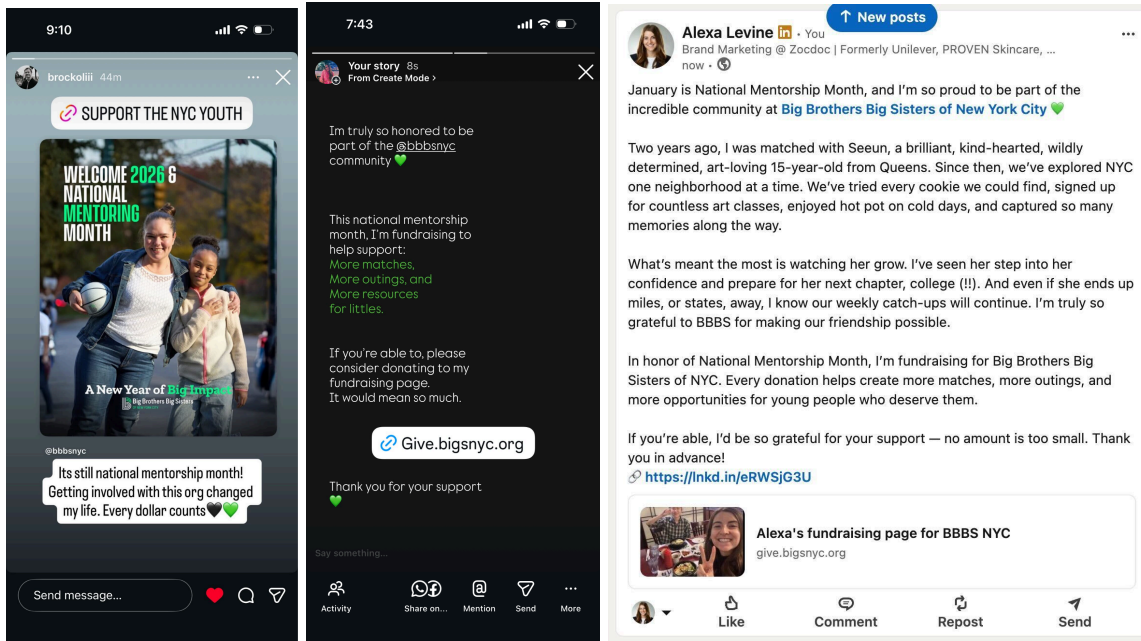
9:10

brockoliii 44m

SUPPORT THE NYC YOUTH

WELCOME 2026 & NATIONAL MENTORING MONTH

A New Year of Big Impact

Big Brothers Big Sisters

@bbbsnyc

Its still national mentorship month! Getting involved with this org changed my life. Every dollar counts🖤💚

Send message...

7:43

Your story 8s
From Create Mode >

Im truly so honored to be part of the @bbbsnyc community 💚

This national mentorship month, I'm fundraising to help support:
More matches,
More outings, and
More resources for littles.

If you're able to, please consider donating to my fundraising page.
It would mean so much.

Give.bigsnyc.org

Thank you for your support 💚

Say something...

Activity
Share on...
Mention
Send
More

Alexa Levine · You
New posts
Brand Marketing @ Zocdoc | Formerly Unilever, PROVEN Skincare, ...
now ·

January is National Mentorship Month, and I'm so proud to be part of the incredible community at Big Brothers Big Sisters of New York City 💚

Two years ago, I was matched with Seeun, a brilliant, kind-hearted, wildly determined, art-loving 15-year-old from Queens. Since then, we've explored NYC one neighborhood at a time. We've tried every cookie we could find, signed up for countless art classes, enjoyed hot pot on cold days, and captured so many memories along the way.

What's meant the most is watching her grow. I've seen her step into her confidence and prepare for her next chapter, college (!!). And even if she ends up miles, or states, away, I know our weekly catch-ups will continue. I'm truly so grateful to BBBS for making our friendship possible.

In honor of National Mentorship Month, I'm fundraising for Big Brothers Big Sisters of NYC. Every donation helps create more matches, more outings, and more opportunities for young people who deserve them.

If you're able, I'd be so grateful for your support — no amount is too small. Thank you in advance!
🔗 https://lnkd.in/eRWSjG3U

Alexa's fundraising page for BBBS NYC
give.bigsnyc.org

Like
Comment
Repost
Send